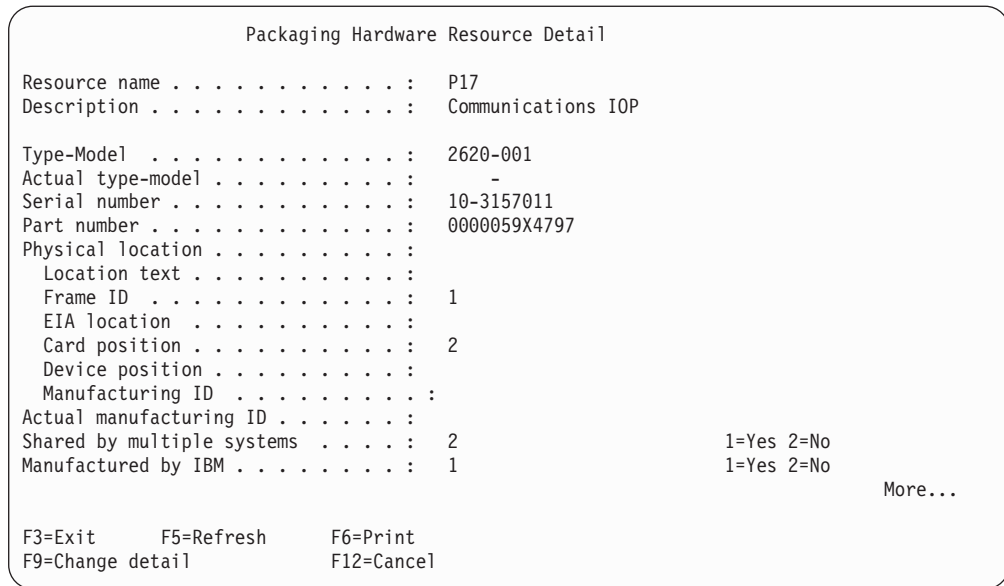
Packaging Hardware Resource Detail

Resource name . . . . . . . . . . . . : P17
Description . . . . . . . . . . . . : Communications IOP

Type-Model . . . . . . . . . . . . : 2620-001
Actual type-model . . . . . . . . . : -
Serial number . . . . . . . . . . . : 10-3157011
Part number . . . . . . . . . . . . : 0000059X4797
Physical location . . . . . . . . . :
Location text . . . . . . . . . . :
Frame ID . . . . . . . . . . . . : 1
EIA location . . . . . . . . . . :
Card position . . . . . . . . . . : 2
Device position . . . . . . . . . :
Manufacturing ID . . . . . . . . :
Actual manufacturing ID . . . . . . . :
Shared by multiple systems . . . . . : 2 1=Yes 2=No
Manufactured by IBM . . . . . . . . . : 1 1=Yes 2=No
More...

F3=Exit F5=Refresh F6=Print
F9=Change detail F12=Cancel